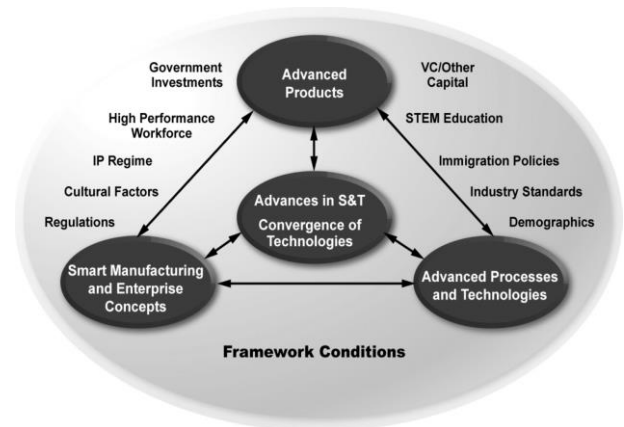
Government Investments

Advanced Products

VC/Other Capital

High Performance Workforce

STEM Education

IP Regime

Immigration Policies

Cultural Factors

Industry Standards

Regulations

Advances in S&T

Convergence of Technologies

Demographics

Smart Manufacturing and Enterprise Concepts

Advanced Processes and Technologies

Framework Conditions